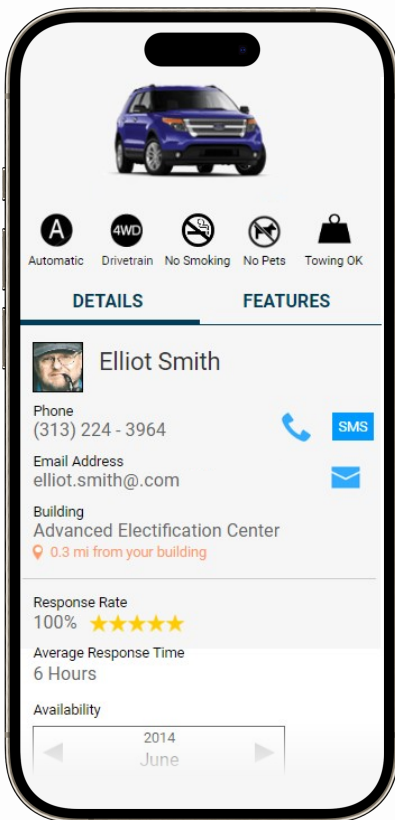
A
4WD
Automatic Drivetrain No Smoking No Pets Towing OK

DETAILS FEATURES

Elliot Smith

Phone
(313) 224 - 3964
SMS

Email Address
elliot.smith@.com

Building
Advanced Electification Center
0.3 mi from your building

Response Rate
100% ★★★★★
Average Response Time
6 Hours

Availability
2014
June